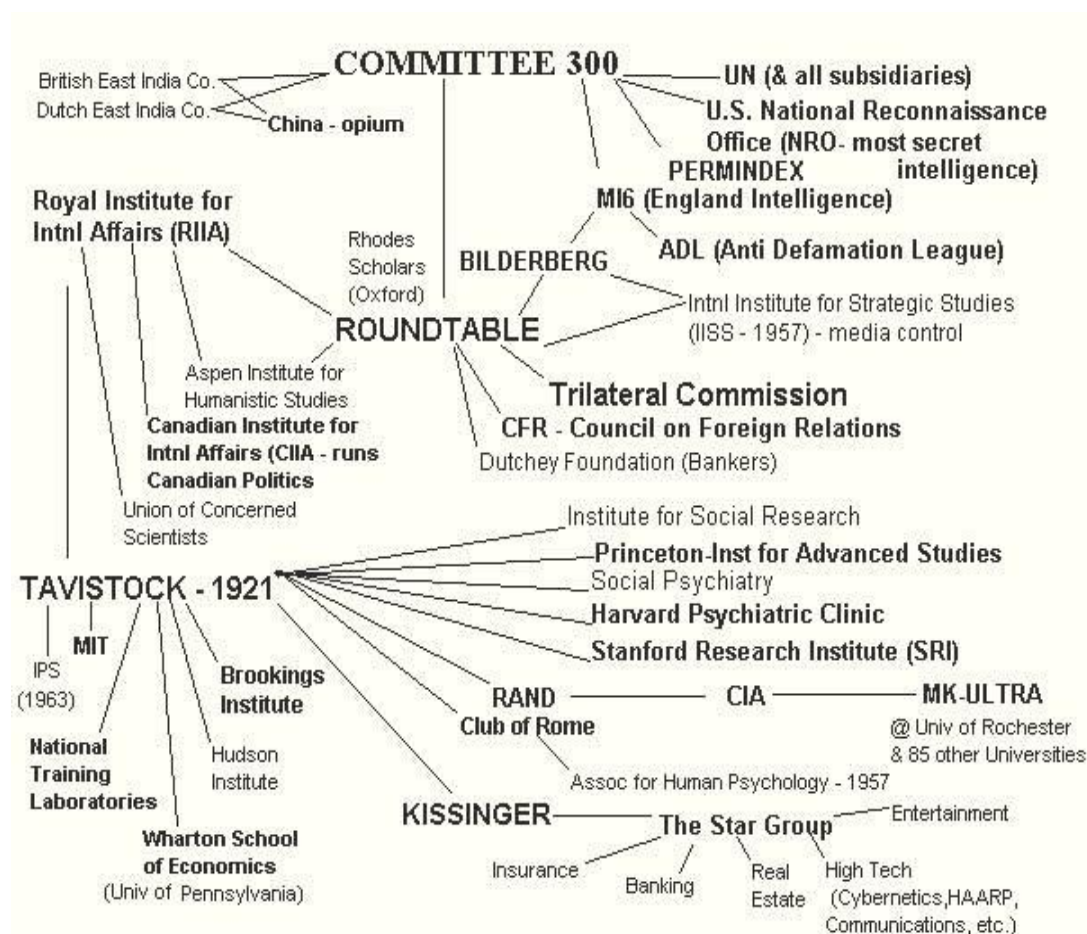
COMMITTEE 300

British East India Co.
Dutch East India Co.
China - opium

UN (& all subsidiaries)
U.S. National Reconnaissance Office (NRO- most secret intelligence)
PERMINDEX
MI6 (England Intelligence)
ADL (Anti Defamation League)

Royal Institute for Intnl Affairs (RIIA)
Rhodes Scholars (Oxford)
BILDERBERG
Intnl Institute for Strategic Studies (IISS - 1957) - media control
ROUNDTABLE
Aspen Institute for Humanistic Studies
Canadian Institute for Intnl Affairs (CIIA - runs Canadian Politics
Trilateral Commission
CFR - Council on Foreign Relations
Dutchey Foundation (Bankers)
Union of Concerned Scientists

Institute for Social Research
Princeton-Inst for Advanced Studies
Social Psychiatry
Harvard Psychiatric Clinic
Stanford Research Institute (SRI)

TAVISTOCK - 1921
MIT
IPS (1963)
Brookings Institute
National Training Laboratories
Hudson Institute
Wharton School of Economics (Univ of Pennsylvania)

RAND
Club of Rome
CIA
MK-ULTRA
@ Univ of Rochester & 85 other Universities
Assoc for Human Psychology - 1957

KISSINGER
The Star Group
Entertainment
Insurance
Banking
Real Estate
High Tech (Cybernetics,HAARP, Communications, etc.)